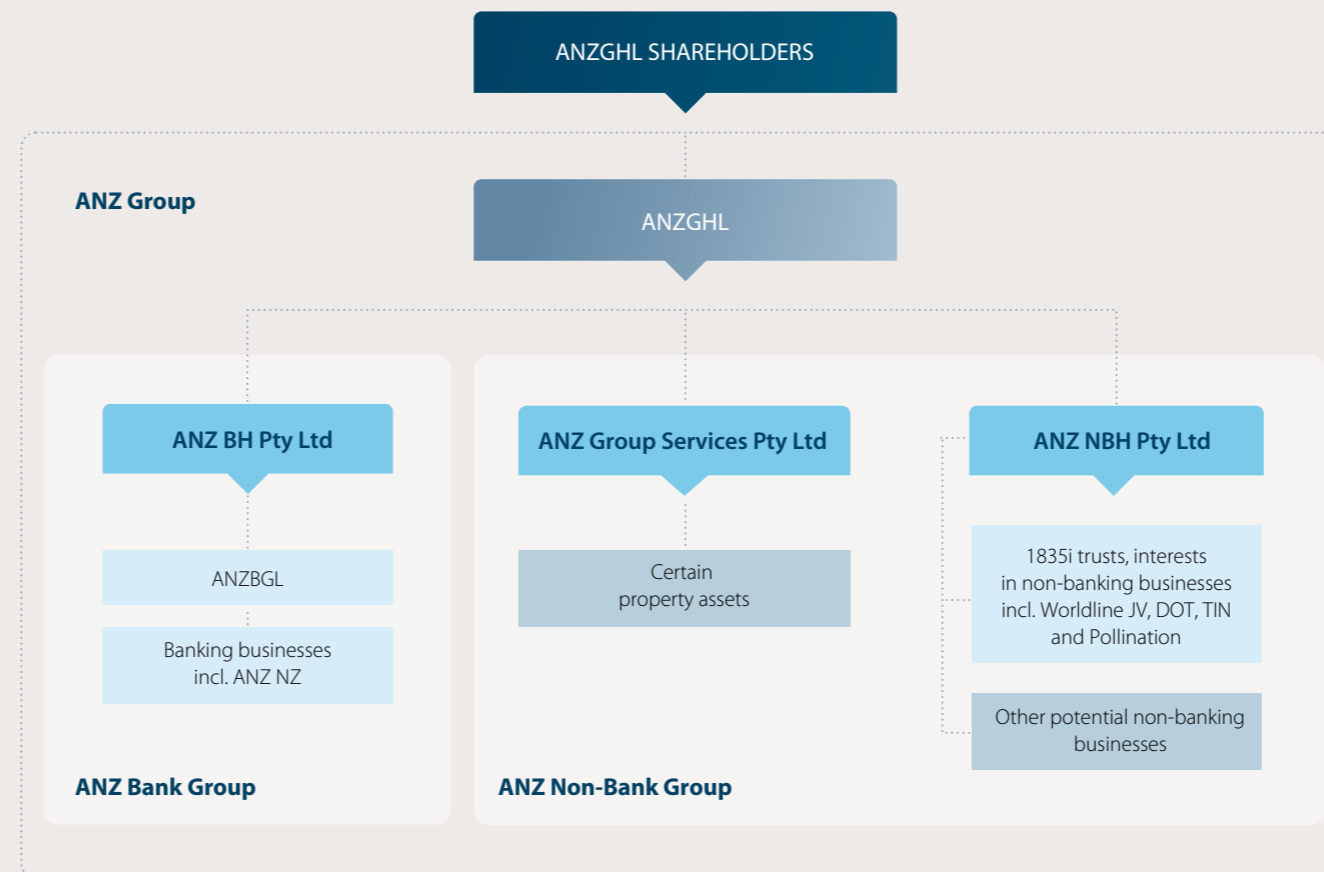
ANZGHL SHAREHOLDERS

ANZ Group

ANZGHL

ANZ BH Pty Ltd

ANZBGL

Banking businesses incl. ANZ NZ

ANZ Bank Group

ANZ Group Services Pty Ltd

Certain property assets

ANZ NBH Pty Ltd

1835i trusts, interests in non-banking businesses incl. Worldline JV, DOT, TIN and Pollination

Other potential non-banking businesses

ANZ Non-Bank Group